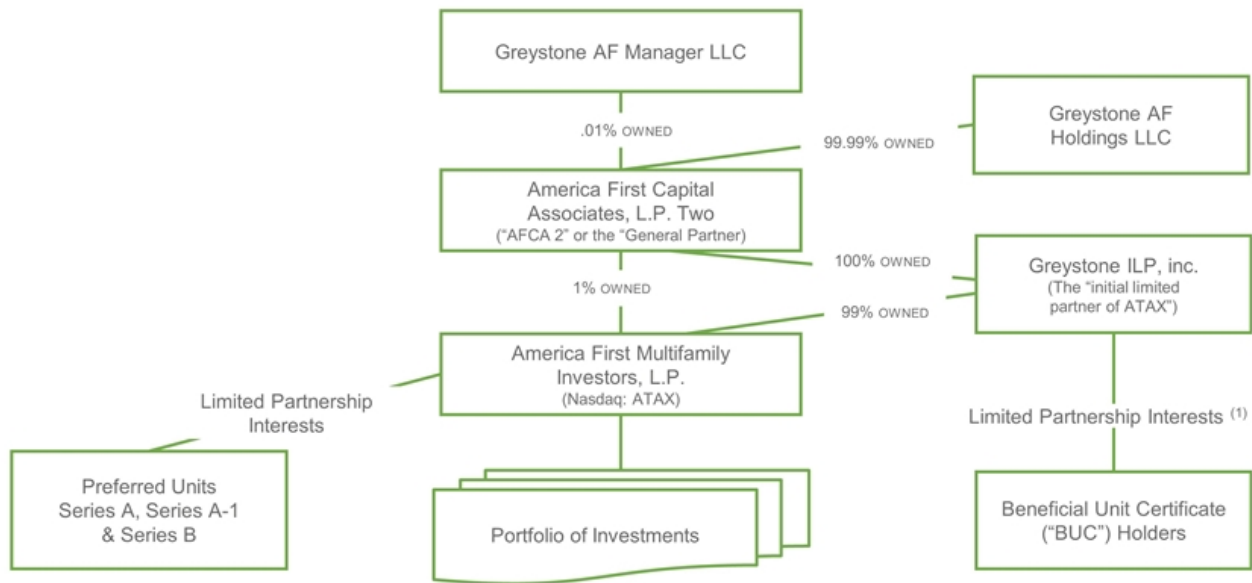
Greystone AF Manager LLC

.01% OWNED

99.99% OWNED

Greystone AF Holdings LLC

America First Capital Associates, L.P. Two
(“AFCA 2” or the “General Partner)

100% OWNED

Greystone ILP, inc.
(The “initial limited partner of ATAX")

1% OWNED

99% OWNED

America First Multifamily Investors, L.P.
(Nasdaq: ATAX)

Limited Partnership Interests

Limited Partnership Interests $^{(1)}$

Preferred Units Series A, Series A-1 & Series B

Portfolio of Investments

Beneficial Unit Certificate (“BUC”) Holders